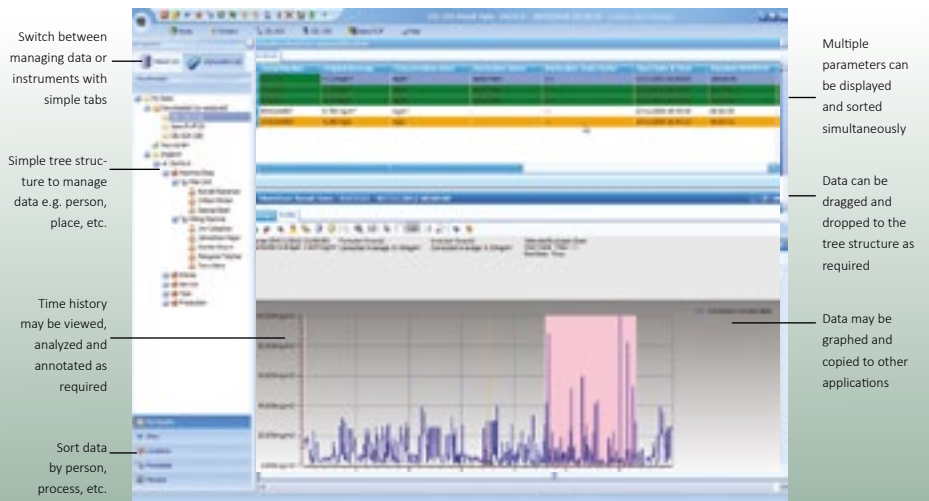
Switch between managing data or instruments with simple tabs

Simple tree structure to manage data e.g. person, place, etc.

Time history may be viewed, analyzed and annotated as required

Sort data by person, process, etc.

Multiple parameters can be displayed and sorted simultaneously

Data can be dragged and dropped to the tree structure as required

Data may be graphed and copied to other applications